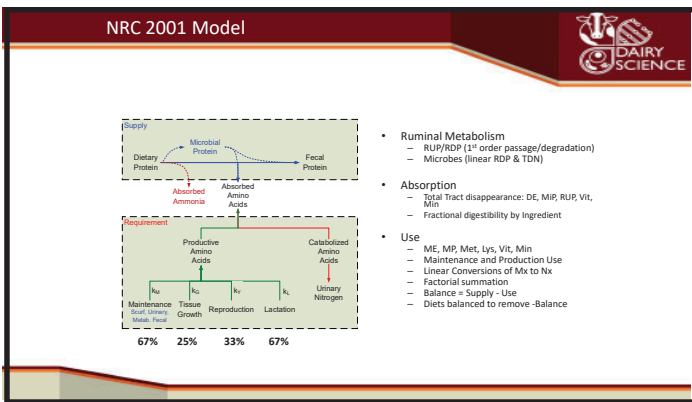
NRC 2001 Model

DAIRY SCIENCE

Supply

Dietary Protein

Microbial Protein

Fecal Protein

Absorbed Ammonia

Absorbed Amino Acids

Requirement

Productive Amino Acids

Catabolized Amino Acids

$k_M$

$k_G$

$k_Y$

$k_L$

Maintenance
Scurf, Urinary, Metab. Fecal

Tissue Growth

Reproduction

Lactation

Urinary Nitrogen

67%

25%

33%

67%

- Ruminal Metabolism
  - RUP/RDP (1st order passage/degradation)
  - Microbes (linear RDP & TDN)
- Absorption
  - Total Tract disappearance: DE, MiP, RUP, Vit, Min
  - Fractional digestibility by Ingredient
- Use
  - ME, MP, Met, Lys, Vit, Min
  - Maintenance and Production Use
  - Linear Conversions of Mx to Nx
  - Factorial summation
  - Balance = Supply - Use
  - Diets balanced to remove -Balance